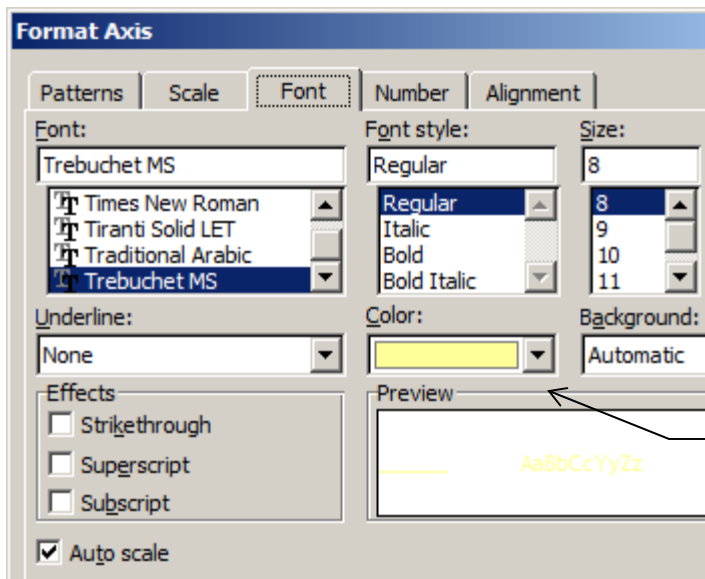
Format Axis

Patterns | Scale | Font | Number | Alignment

Font:
Trebuchet MS
Times New Roman
Tiranti Solid LET
Traditional Arabic
Trebuchet MS

Font style:
Regular
Regular
Italic
Bold
Bold Italic

Size:
8
8
9
10
11

Underline:
None

Color:

Background:
Automatic

Effects
Strikethrough
Superscript
Subscript

Preview
AaBbCcYyZz

Auto scale